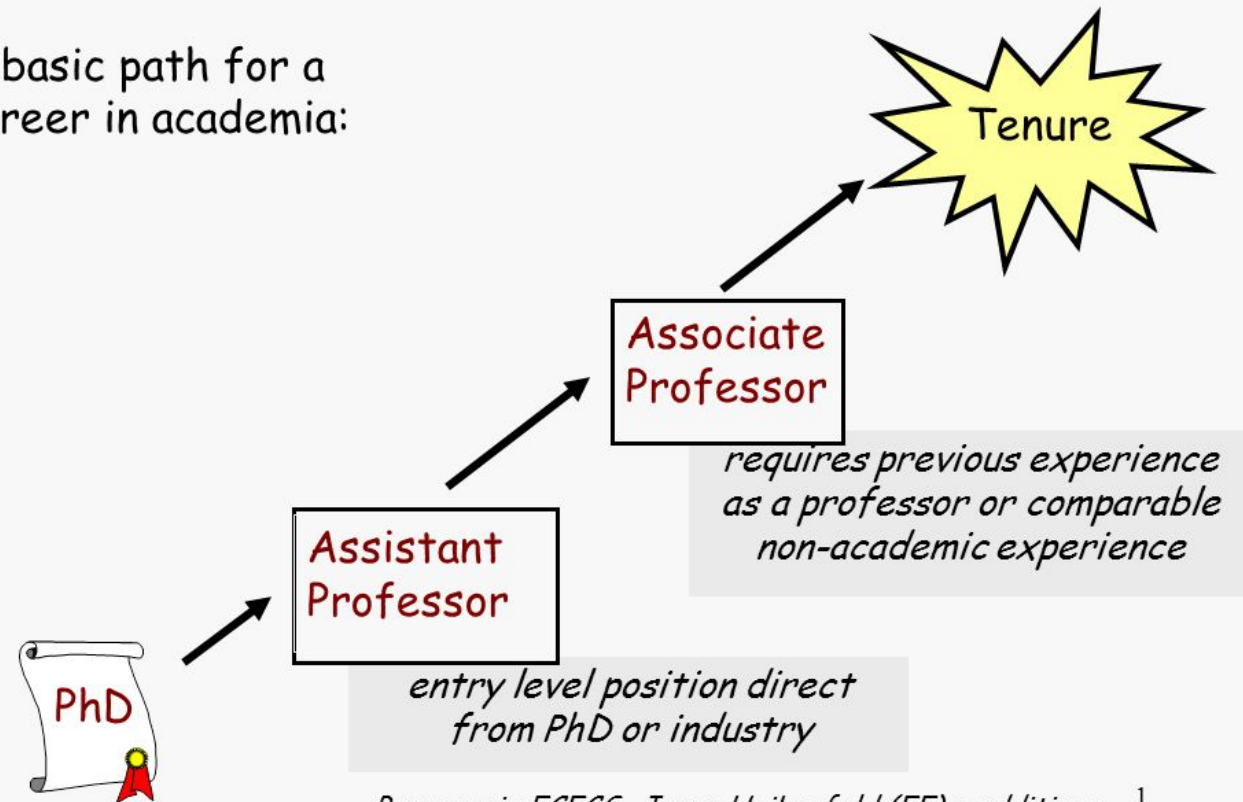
basic path for a
reer in academia:

Tenure

Associate Professor

requires previous experience as a professor or comparable non-academic experience

Assistant Professor

entry level position direct from PhD or industry

PhD

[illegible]

1